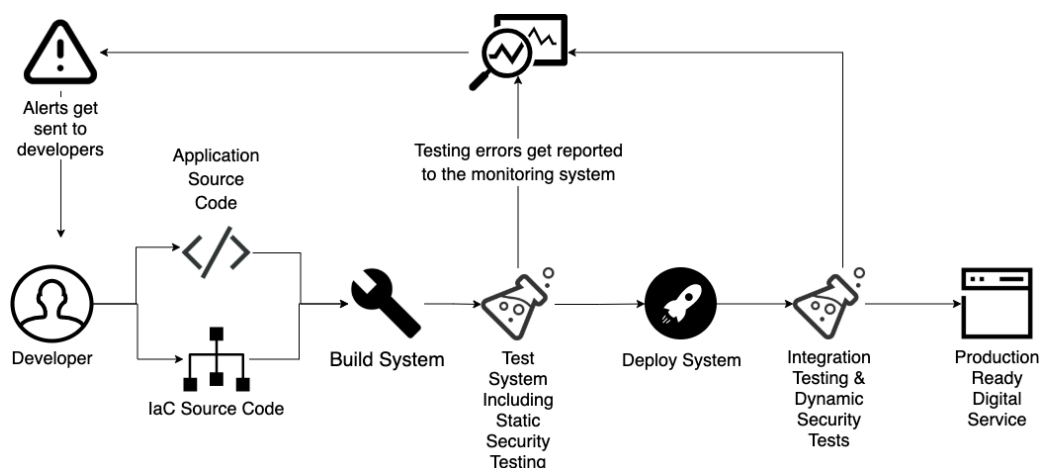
Alerts get sent to developers

Testing errors get reported to the monitoring system

Application Source Code

</>

Developer

IaC Source Code

Build System

Test System Including Static Security Testing

Deploy System

Integration Testing & Dynamic Security Tests

Production Ready Digital Service